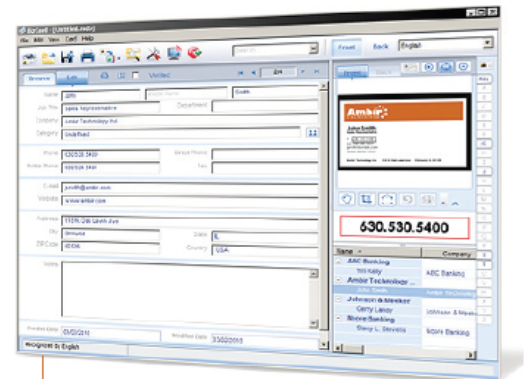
BizCard - [Untitled.nebr]
File Edit View Card Help
Front Back English
Browse List Verified
2/4
Name John Smith
Job Title Sales Representative Department
Company Ambir Technology Inc
Category Unfiled
Phone 630.530.5400 Direct Phone
Mobile Phone 630.530.5444 Fax
E-mail jsmith@ambir.com
Website www.ambir.com
Address 1105 Old Glenn Ave
City Elmhurst State IL
ZIP Code 60126 Country USA
Notes
Created Date 07/02/2010 Modified Date 07/02/2010
Recognized as English
630.530.5400
Name Company
ABC Banking
Bill Kelly ABC Banking
Ambir Technology
John Smith Ambir Technology
Johnson & Meeker
Gerry Lander Johnson & Meeker
Score Banking
Gary L. Stevens Score Banking